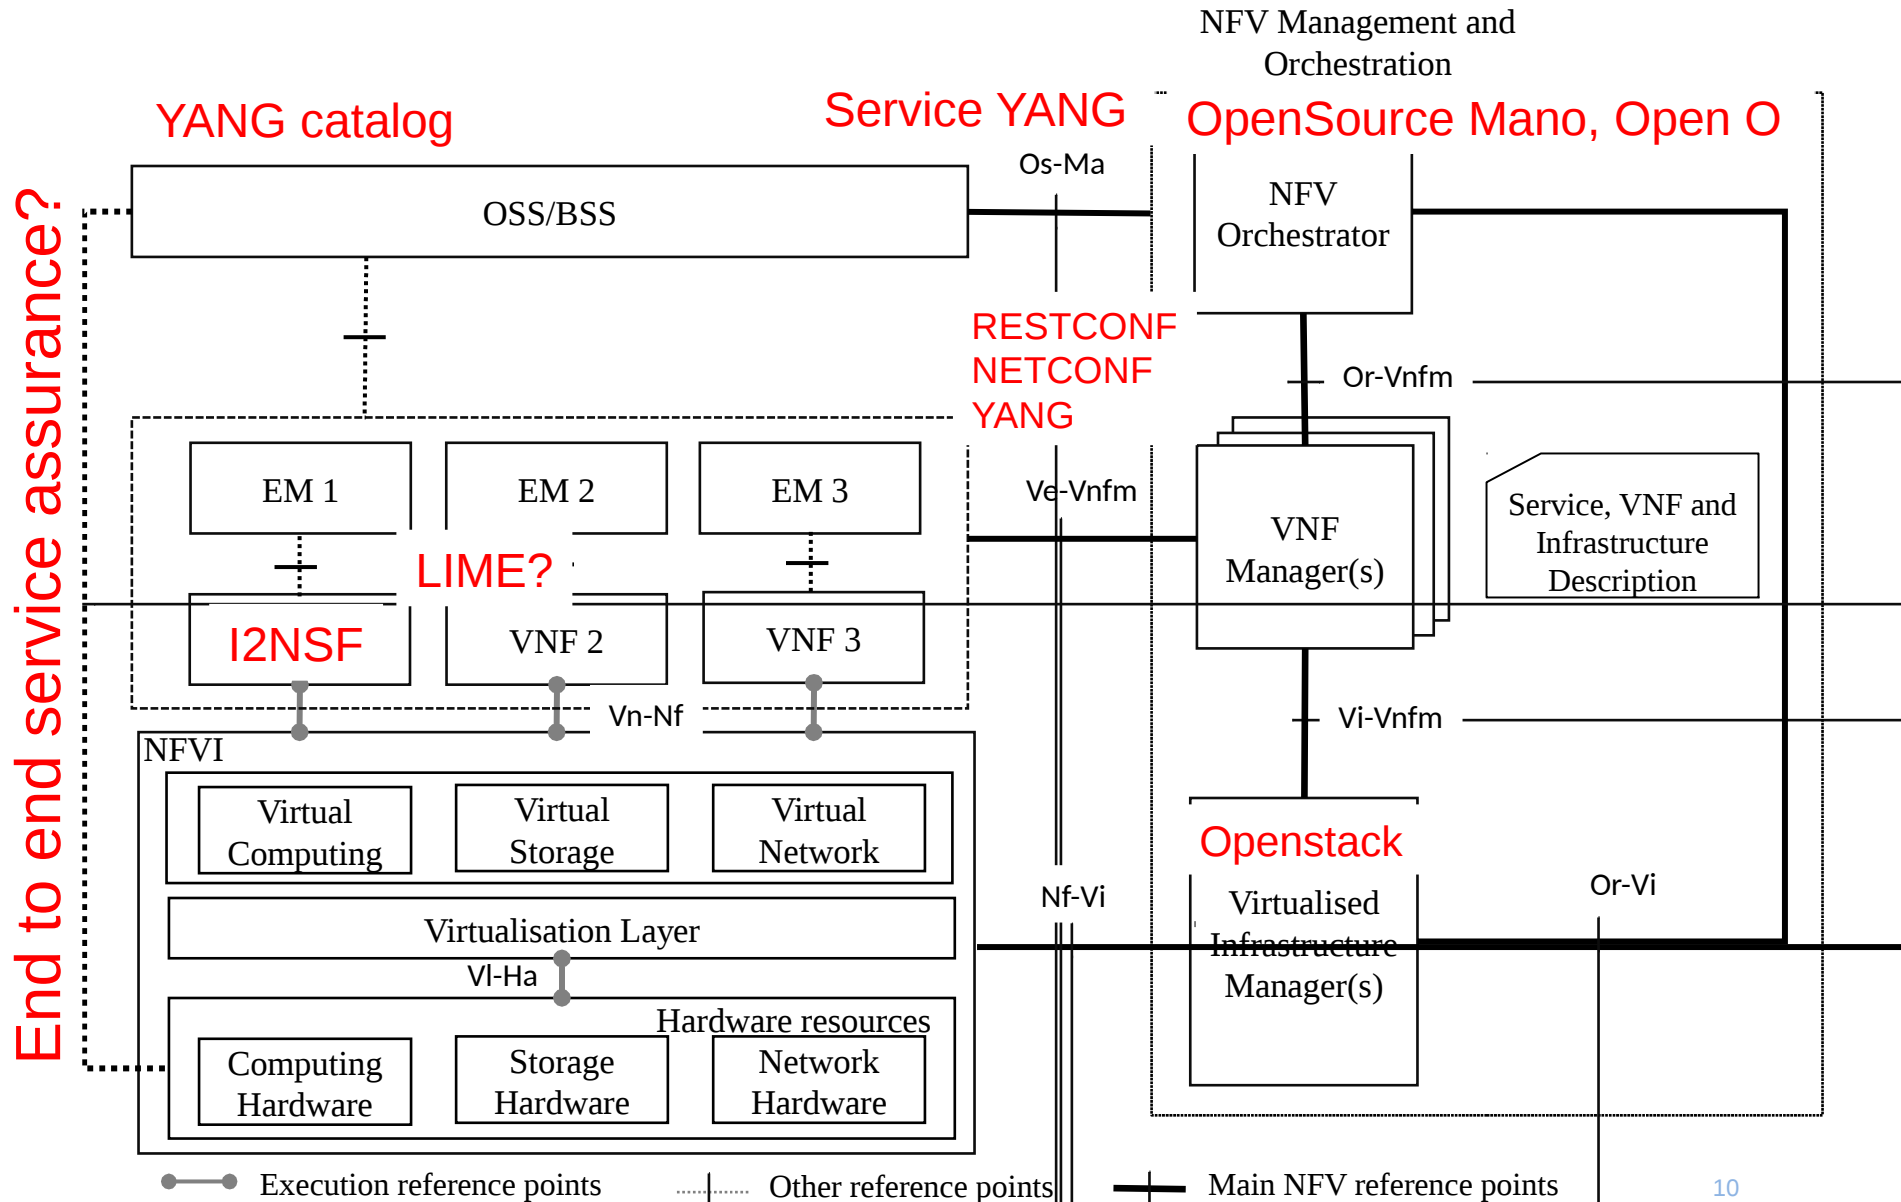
NFV Management and Orchestration

YANG catalog

Service YANG

OpenSource Mano, Open O

End to end service assurance?

OSS/BSS

Os-Ma

NFV Orchestrator

RESTCONF
NETCONF
YANG

Or-Vnfm

EM 1

EM 2

EM 3

Ve-Vnfm

VNF Manager(s)

Service, VNF and Infrastructure Description

LIME?

I2NSF

VNF 2

VNF 3

Vn-Nf

Vi-Vnfm

NFVI

Virtual Computing

Virtual Storage

Virtual Network

Openstack

Virtualised Infrastructure Manager(s)

Nf-Vi

Or-Vi

Virtualisation Layer

Vl-Ha

Hardware resources

Computing Hardware

Storage Hardware

Network Hardware

Execution reference points

Other reference points

Main NFV reference points

10